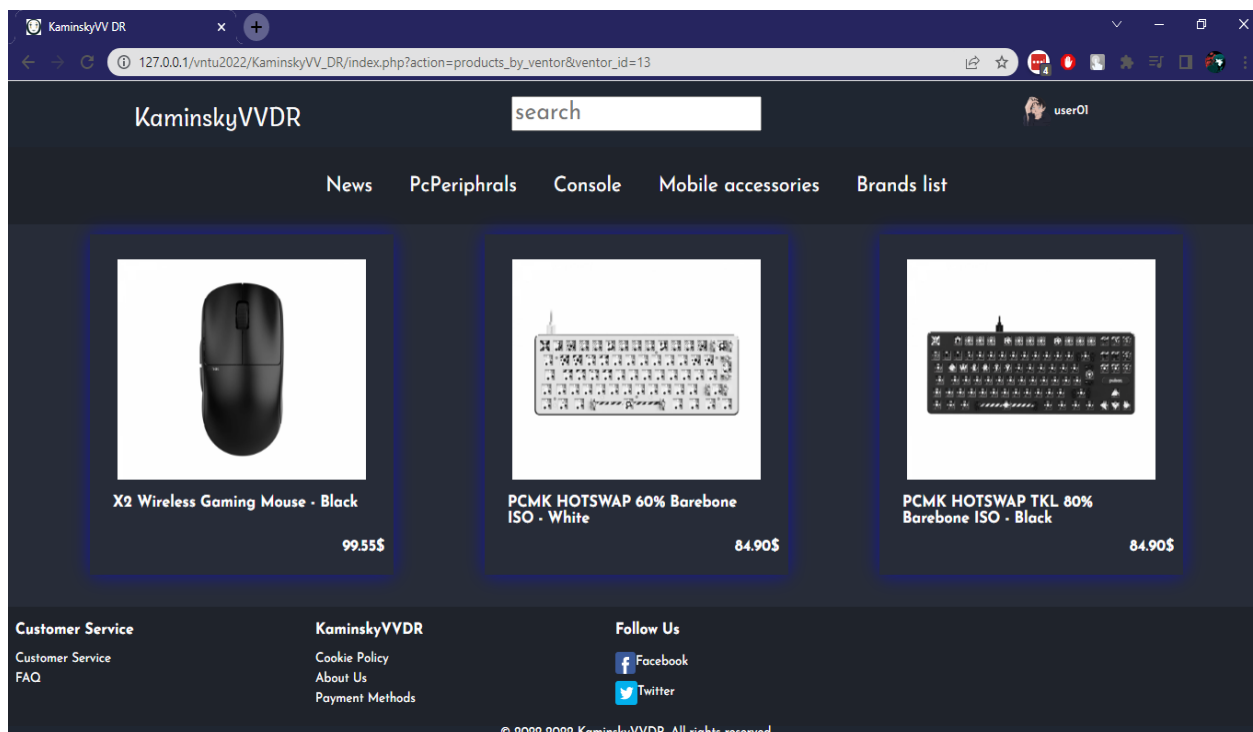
KaminskyVV DR

127.0.0.1/vntu2022/KaminskyVV_DR/index.php?action=products_by_ventor&ventor_id=13

KaminskyVVDR

search

user01

News PcPeriphrals Console Mobile accessories Brands list

X2 Wireless Gaming Mouse - Black

99.55$

PCMK HOTSWAP 60% Barebone ISO - White

84.90$

PCMK HOTSWAP TKL 80% Barebone ISO - Black

84.90$

Customer Service

Customer Service

FAQ

KaminskyVVDR

Cookie Policy

About Us

Payment Methods

Follow Us

Facebook

Twitter

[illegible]